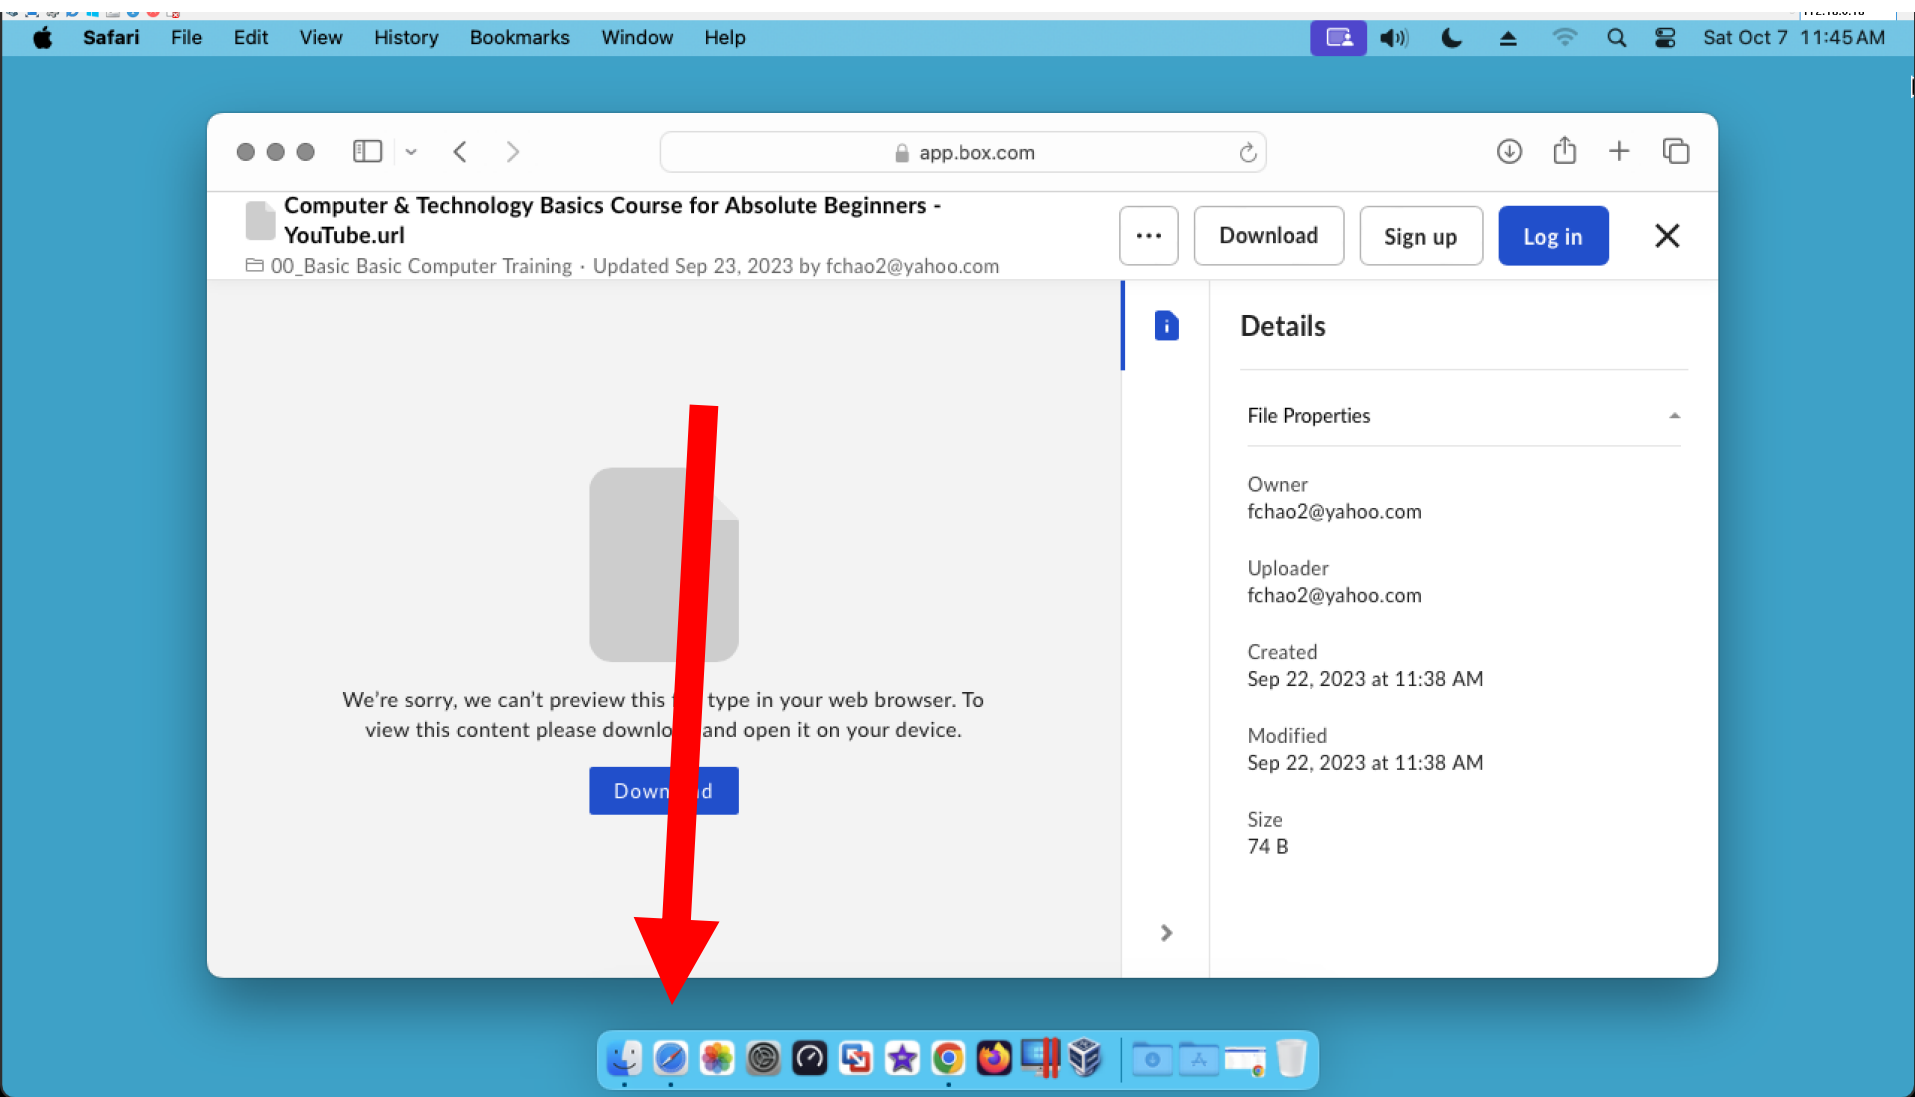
Safari File Edit View History Bookmarks Window Help

Sat Oct 7 11:45 AM

app.box.com

Computer & Technology Basics Course for Absolute Beginners - YouTube.url

00_Basic Basic Computer Training · Updated Sep 23, 2023 by fchao2@yahoo.com

...

Download

Sign up

Log in

We're sorry, we can't preview this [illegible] type in your web browser. To view this content please downlo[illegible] and open it on your device.

Down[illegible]d

Details

File Properties

Owner
fchao2@yahoo.com

Uploader
fchao2@yahoo.com

Created
Sep 22, 2023 at 11:38 AM

Modified
Sep 22, 2023 at 11:38 AM

Size
74 B